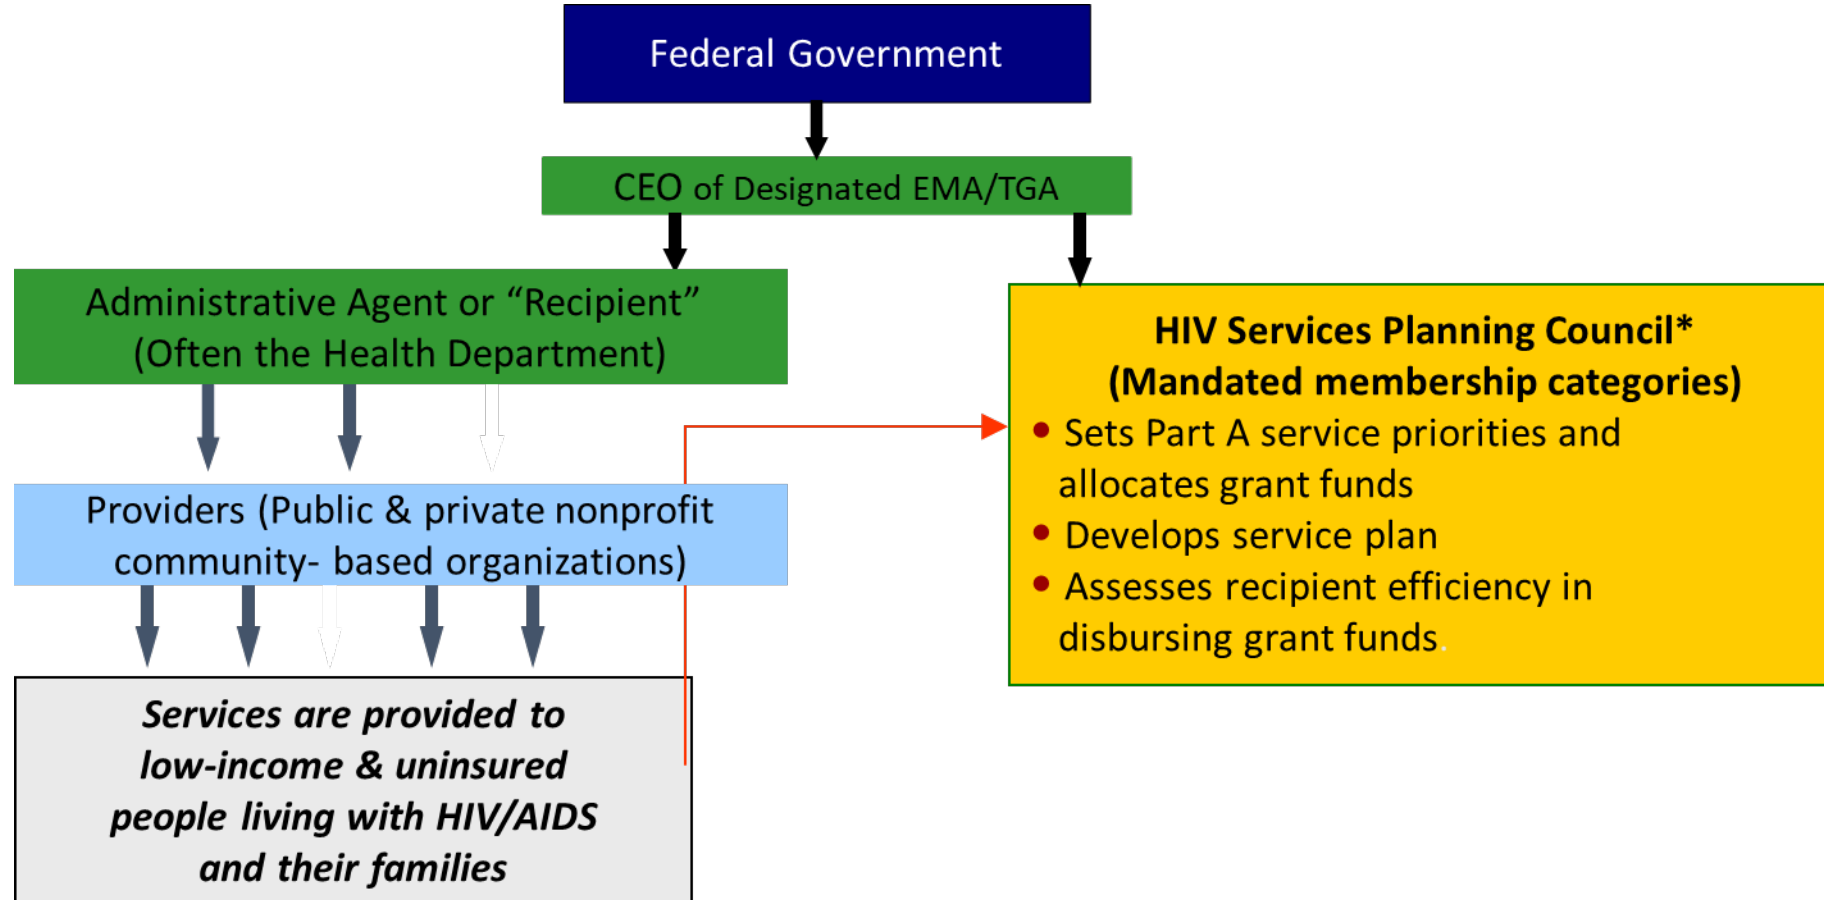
Federal Government

CEO of Designated EMA/TGA

Administrative Agent or “Recipient” (Often the Health Department)

HIV Services Planning Council* (Mandated membership categories)

- Sets Part A service priorities and allocates grant funds
- Develops service plan
- Assesses recipient efficiency in disbursing grant funds.

Providers (Public & private nonprofit community- based organizations)

Services are provided to low-income & uninsured people living with HIV/AIDS and their families